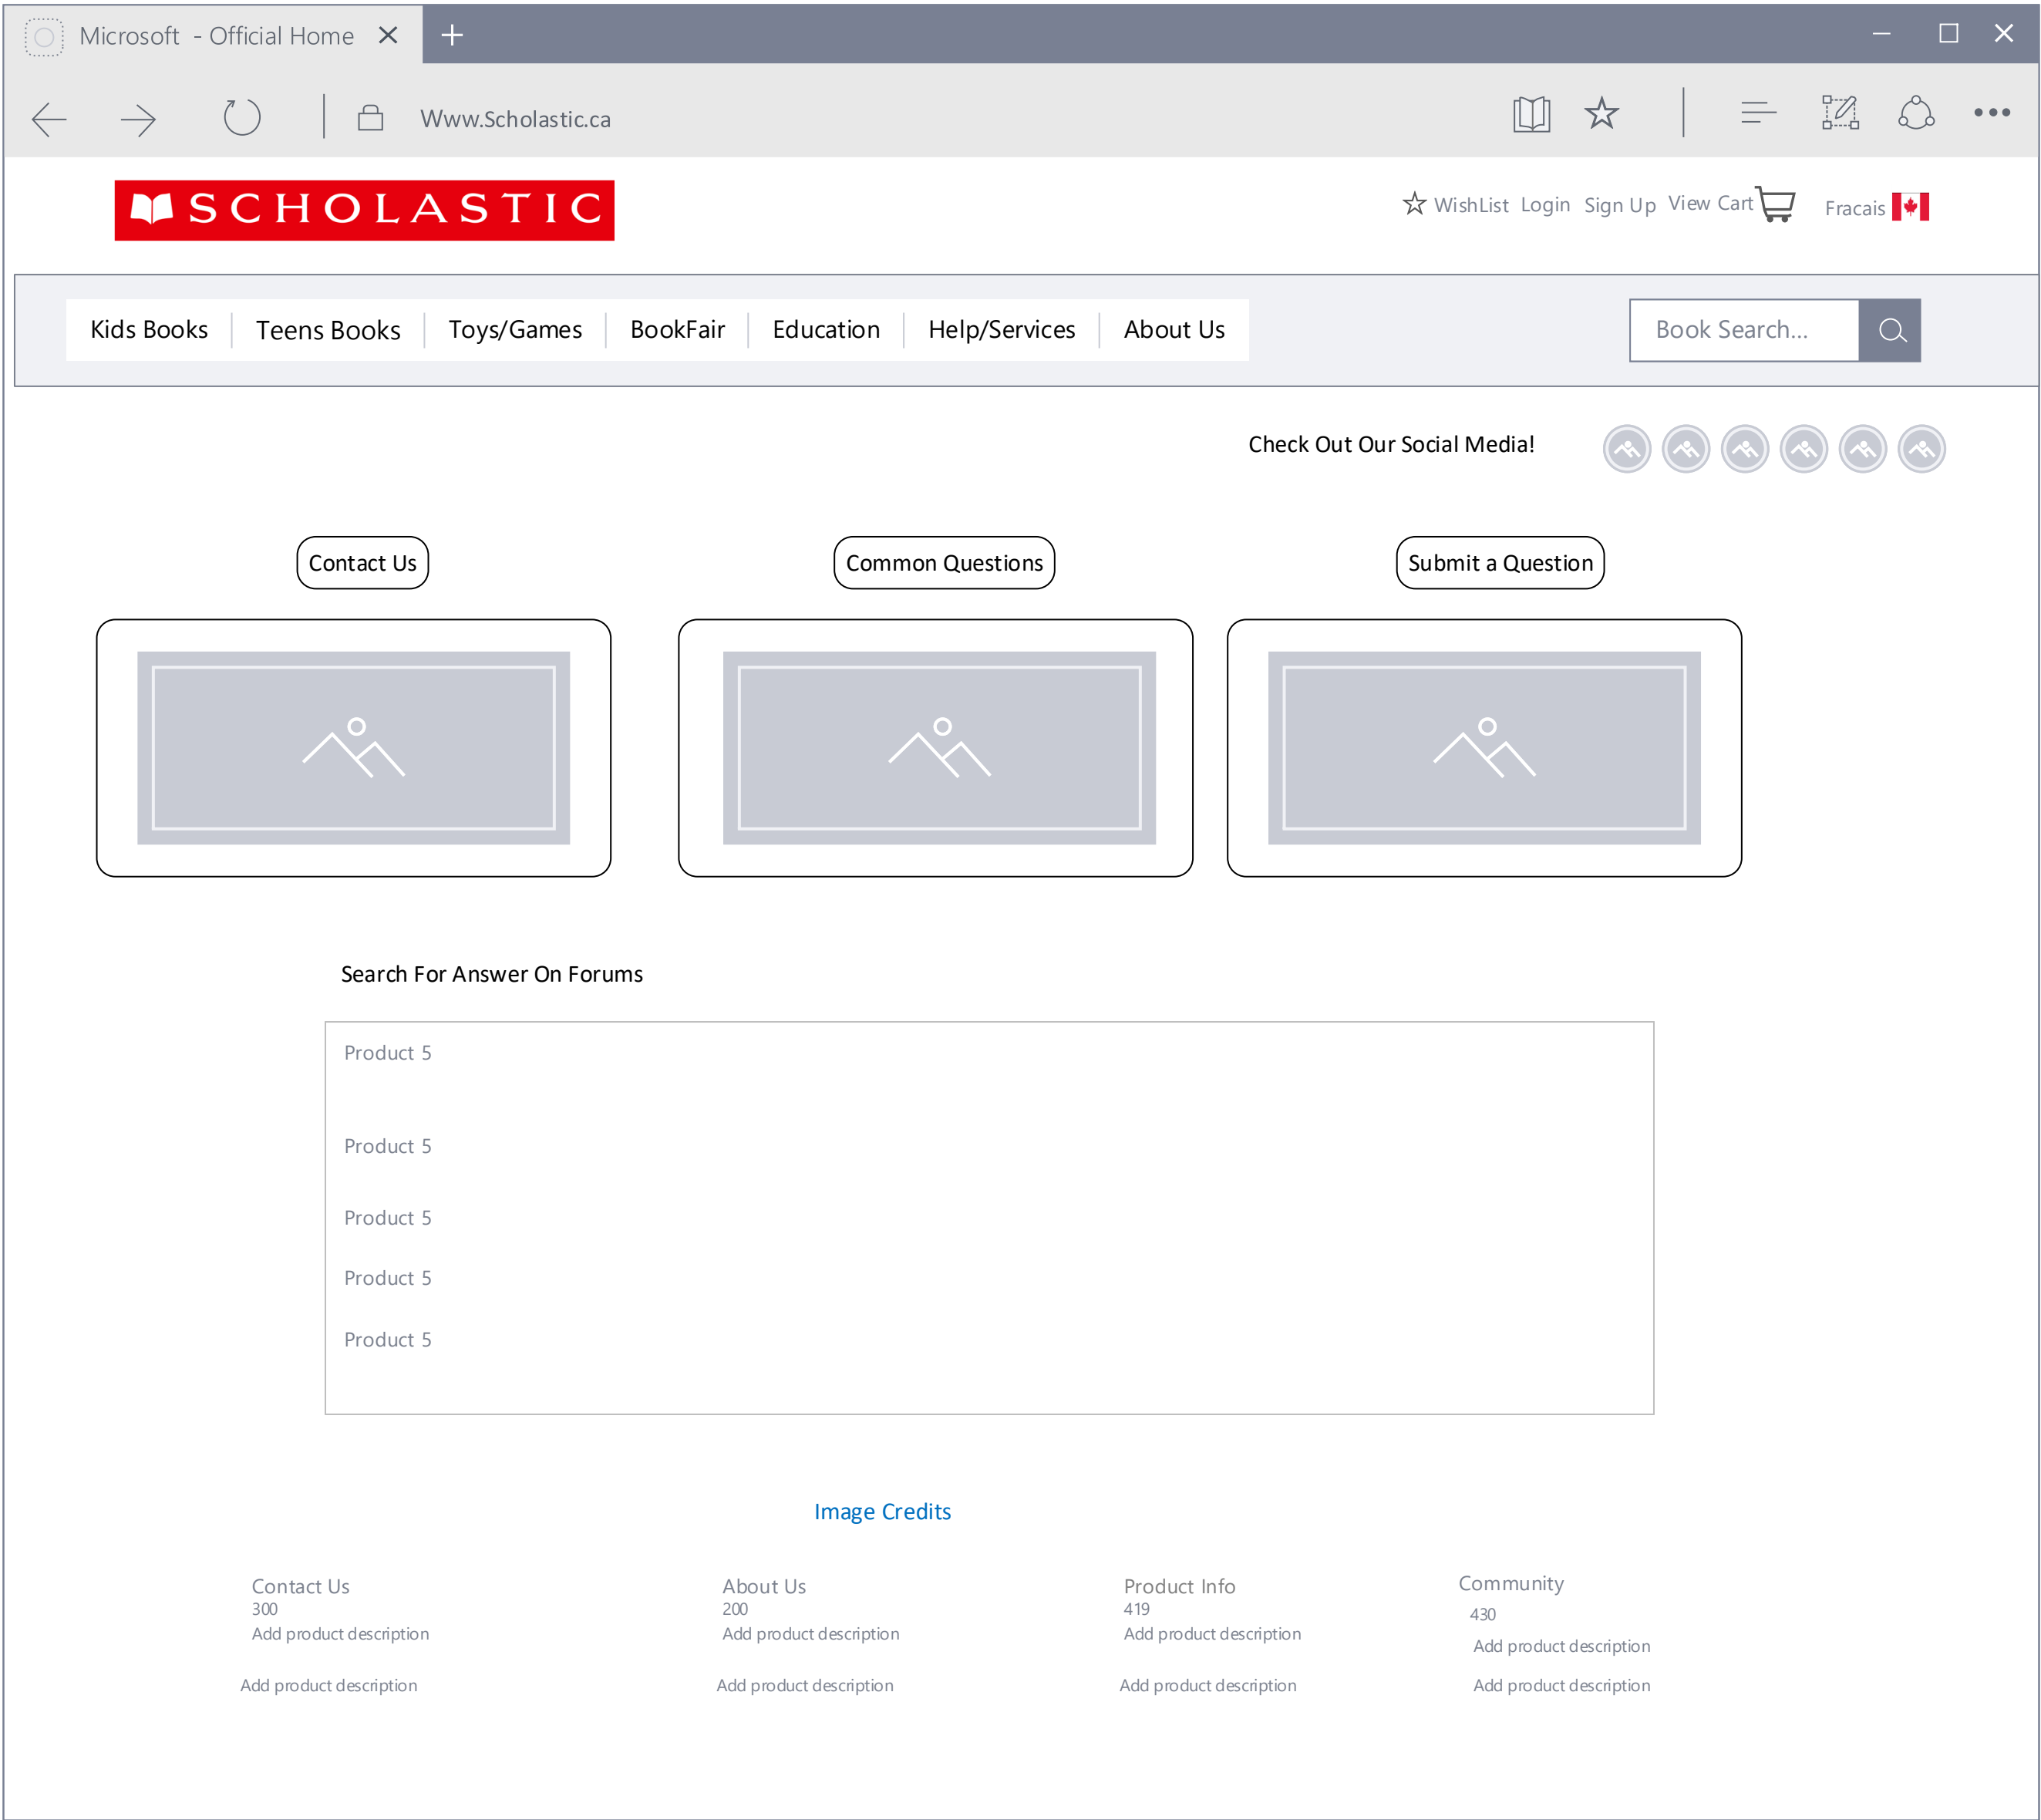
Microsoft - Official Home ✕ +

Www.Scholastic.ca

SCHOLASTIC

☆ WishList Login Sign Up View Cart

Fracais

Kids Books | Teens Books | Toys/Games | BookFair | Education | Help/Services | About Us

Book Search...

Check Out Our Social Media!

Contact Us

Common Questions

Submit a Question

Search For Answer On Forums

Product 5

Product 5

Product 5

Product 5

Product 5

Image Credits

Contact Us
300
Add product description

Add product description

About Us
200
Add product description

Add product description

Product Info
419
Add product description

Add product description

Community
430
Add product description

Add product description